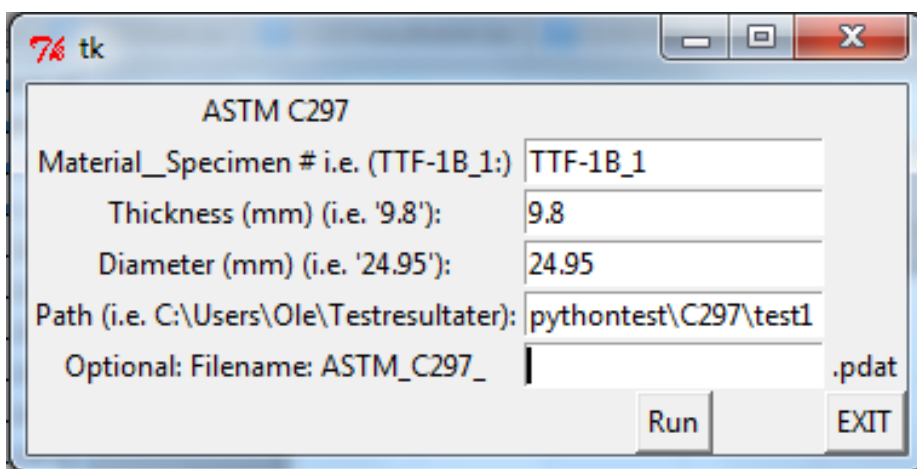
tk

ASTM C297

Material__Specimen # i.e. (TTF-1B_1:) TTF-1B_1

Thickness (mm) (i.e. '9.8'): 9.8

Diameter (mm) (i.e. '24.95'): 24.95

Path (i.e. C:\Users\Ole\Testresultater): pythontest\C297\test1

Optional: Filename: ASTM_C297_ .pdat

Run EXIT